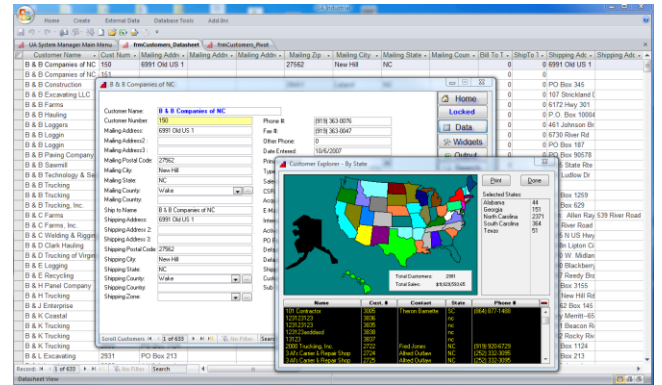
Home Create External Data Database Tools Add-Ins

UA System Manager Main Menu frmCustomers_Datasheet frmCustomers_Pivot

| Customer Name | Cust Num | Mailing Addr | Mailing Addr | Mailing Addr | Mailing Zip | Mailing City | Mailing State | Mailing Coun | Bill To | ShipTo | Shipping Adc | Shipping Adc |
|---|---|---|---|---|---|---|---|---|---|---|---|---|
| B & B Companies of NC | 150 | 6991 Old US 1 | | | 27562 | New Hill | NC | | 0 | | 0 6991 Old US 1 | |
| B & B Companies of NC | 151 | | | | | | | | | | | |
| B & B Construction | | | | | | | | | | | 0 PO Box 345 | |
| B & B Excavating LLC | | | | | | | | | | | 0 107 Strickland | |
| B & B Farms | | | | | | | | | | | 0 6172 Hwy 301 | |
| B & B Hauling | | | | | | | | | | | 0 P.O. Box 1006 | |
| B & B Loggers | | | | | | | | | | | 0 461 Johnson Rd | |
| B & B Loggin | | | | | | | | | | | 0 6730 River Rd | |
| B & B Loggin | | | | | | | | | | | 0 PO Box 187 | |
| B & B Paving Company | | | | | | | | | | | 0 PO Box 90578 | |
| B & B Sawmill | | | | | | | | | | | State Rte | |
| B & B Technology & Se | | | | | | | | | | | Ludlow Dr | |
| B & B Trucking | | | | | | | | | | | | |
| B & B Trucking | | | | | | | | | | | Box 1259 | |
| B & B Trucking, Inc. | | | | | | | | | | | Box 629 | |
| B & C Farms | | | | | | | | | | | Allen Ray | 539 River Road |
| B & C Farms, Inc | | | | | | | | | | | River Road | |
| B & C Welding & Riggin | | | | | | | | | | | N US Hwy | |
| B & D Clark Hauling | | | | | | | | | | | Lipton Ci | |
| B & D Trucking of Virgin | | | | | | | | | | | W. Midlan | |
| B & E Logging | | | | | | | | | | | Blackberry | |
| B & E Recycling | | | | | | | | | | | Reedy Br | |
| B & H Panel Company | | | | | | | | | | | Box 3155 | |
| B & H Trucking | | | | | | | | | | | New Hill Rd | |
| B & J Enterprise | | | | | | | | | | | Box 945 | |
| B & K Coastal | | | | | | | | | | | Merritt-65 | |
| B & K Trucking | | | | | | | | | | | Beacon R | |
| B & K Trucking | | | | | | | | | | | Rocky Riv | |
| B & K Trucking | | | | | | | | | | | Box 1124 | |
| B & L Excavating | 2931 | PO Box 213 | | | | | | | | | Box 213 | |

B & B Companies of NC

Customer Name: B & B Companies of NC
Customer Number: 150
Mailing Address: 6991 Old US 1
Mailing Address 2:
Mailing Address 3:
Mailing Postal Code: 27562
Mailing City: New Hill
Mailing State: NC
Mailing County: Wake
Mailing Country:
Ship to Name: B & B Companies of NC
Shipping Address: 6991 Old US 1
Shipping Address 2:
Shipping Address 3:
Shipping Postal Code: 27562
Shipping City: New Hill
Shipping State: NC
Shipping County: Wake
Shipping Country:
Shipping Zone:
Phone #: (919) 363-0076
Fax #: (919) 363-0047
Other Phone: 0
Date Entered: 10/5/2007

Home
Locked
Data
Widgets
Output

Scroll Customers 1 of 633 No Filter Search

Customer Explorer - By State

Print Done

Selected States:
| | |
|---|---|
| Alabama | 44 |
| Georgia | 151 |
| North Carolina | 2371 |
| South Carolina | 364 |
| Texas | 51 |

Total Customers: 2981
Total Sales: $16,928,593.65

| Name | Cust. # | Contact | State | Phone # |
|---|---|---|---|---|
| 101 Contractor | 3005 | Theron Barnette | SC | (864) 877-1488 |
| 1231231 23 | 3036 | | NC | |
| 1231231 23 | 3035 | | NC | |
| 1231231 23eddsd | 3038 | | NC | |
| 13123 | 3037 | | NC | |
| 2000 Trucking, Inc. | 2722 | Fred Jones | NC | (919) 920-6729 |
| 3 A's Career & Repair Shop | 2724 | Alfred Outlaw | NC | (252) 332-3095 |
| 3 A's Career & Repair Shop | 2725 | Alfred Outlaw | NC | (252) 332-3095 |

Record: 1 of 633 No Filter Search

Datasheet View